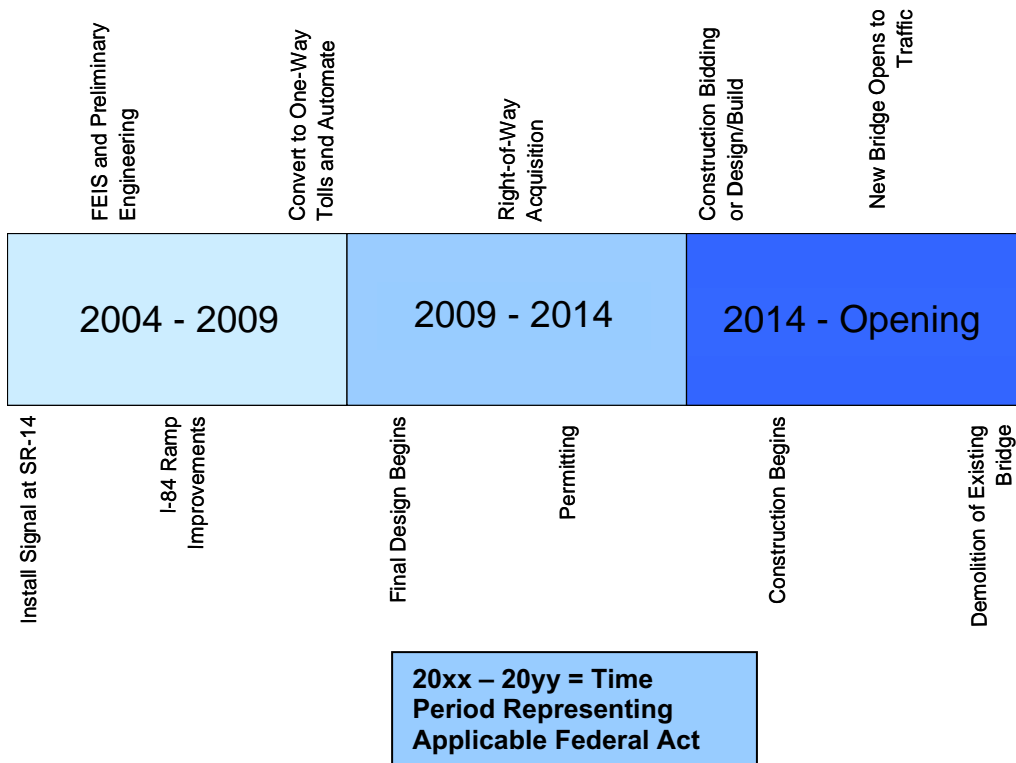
FEIS and Preliminary Engineering

Convert to One-Way Tolls and Automate

Right-of-Way Acquisition

Construction Bidding or Design/Build

New Bridge Opens to Traffic

2004 - 2009

2009 - 2014

2014 - Opening

Install Signal at SR-14

I-84 Ramp Improvements

Final Design Begins

Permitting

Construction Begins

Demolition of Existing Bridge

20xx – 20yy = Time Period Representing Applicable Federal Act